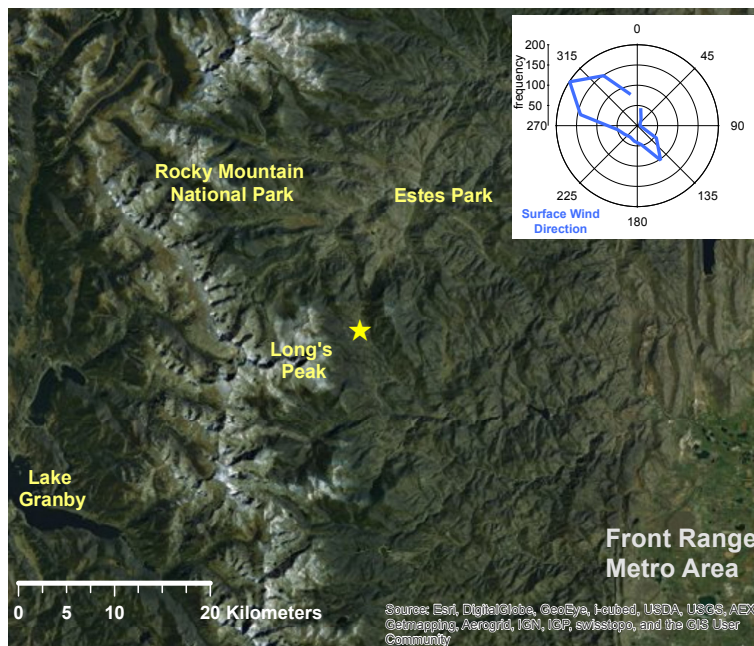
0
45
90
135
180
225
270
315
200
150
100
75
50
25
frequency
Surface Wind Direction

Rocky Mountain National Park

Estes Park

Long's Peak

Lake Granby

Front Range Metro Area

0 5 10 20 Kilometers

Source: Esri, DigitalGlobe, GeoEye, i-cubed, USDA, USGS, AEX, Getmapping, Aerogrid, IGN, IGP, swisstopo, and the GIS User Community